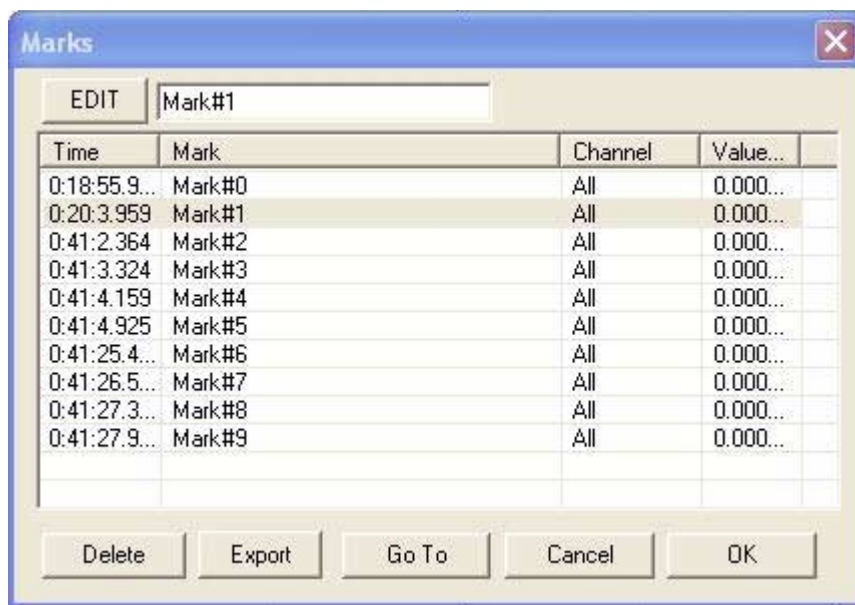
Marks

EDIT Mark#1

| Time | Mark | Channel | Value... |
|---|---|---|---|
| 0:18:55.9... | Mark#0 | All | 0.000... |
| 0:20:3.959 | Mark#1 | All | 0.000... |
| 0:41:2.364 | Mark#2 | All | 0.000... |
| 0:41:3.324 | Mark#3 | All | 0.000... |
| 0:41:4.159 | Mark#4 | All | 0.000... |
| 0:41:4.925 | Mark#5 | All | 0.000... |
| 0:41:25.4... | Mark#6 | All | 0.000... |
| 0:41:26.5... | Mark#7 | All | 0.000... |
| 0:41:27.3... | Mark#8 | All | 0.000... |
| 0:41:27.9... | Mark#9 | All | 0.000... |

Delete Export Go To Cancel OK